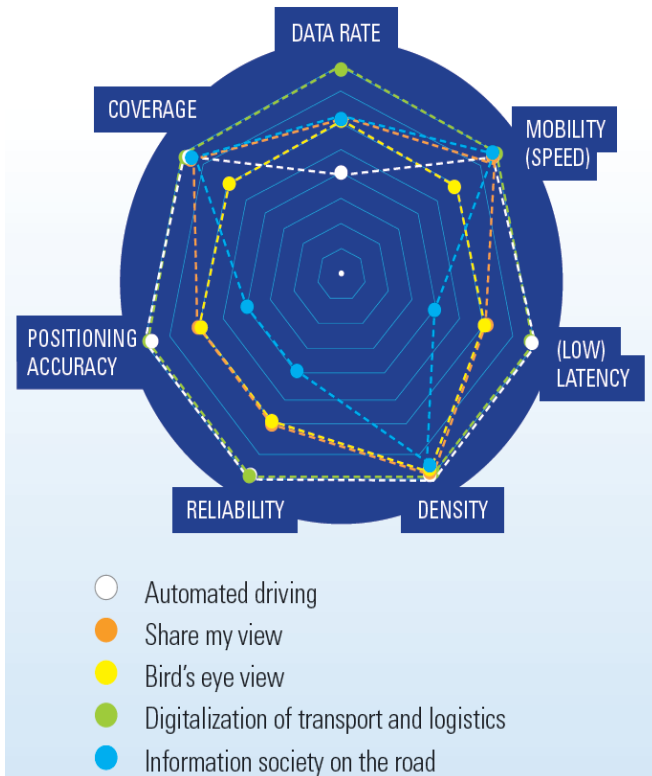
DATA RATE

COVERAGE

MOBILITY (SPEED)

POSITIONING ACCURACY

(LOW) LATENCY

RELIABILITY

DENSITY

Automated driving

Share my view

Bird's eye view

Digitalization of transport and logistics

Information society on the road